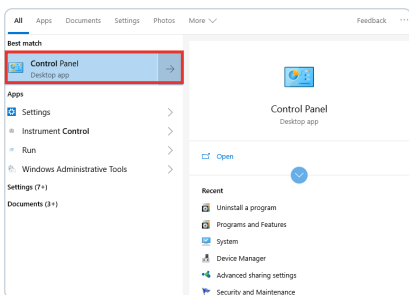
All Apps Documents Settings Photos More

Feedback ···

Best match

Control Panel
Desktop app

Apps

Settings

Instrument Control

Run

Windows Administrative Tools

Settings (7+)

Documents (3+)

Control Panel
Desktop app

Open

Recent

Uninstall a program

Programs and Features

System

Device Manager

Advanced sharing settings

Security and Maintenance